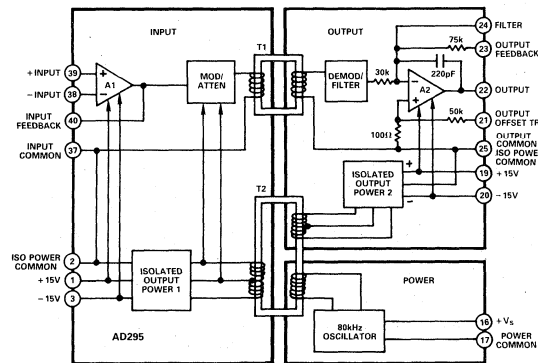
INPUT

OUTPUT

T1

24 FILTER

75k

23 OUTPUT FEEDBACK

+ INPUT 39

+

A1

−

− INPUT 38

MOD/ ATTEN

DEMOD/ FILTER

30k

220pF

−

A2

+

22 OUTPUT

INPUT FEEDBACK 40

50k

21 OUTPUT OFFSET TR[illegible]

INPUT COMMON 37

100Ω

25 OUTPUT COMMON ISO POWE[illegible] COMMON

T2

ISOLATED OUTPUT POWER 2

+

−

19 + 15V

20 −15V

ISO POWER COMMON 2

+ 15V 1

− 15V 3

ISOLATED OUTPUT POWER 1

POWER

80kHz OSCILLATOR

16 + $V_S$

17 POWER COMMON

AD295